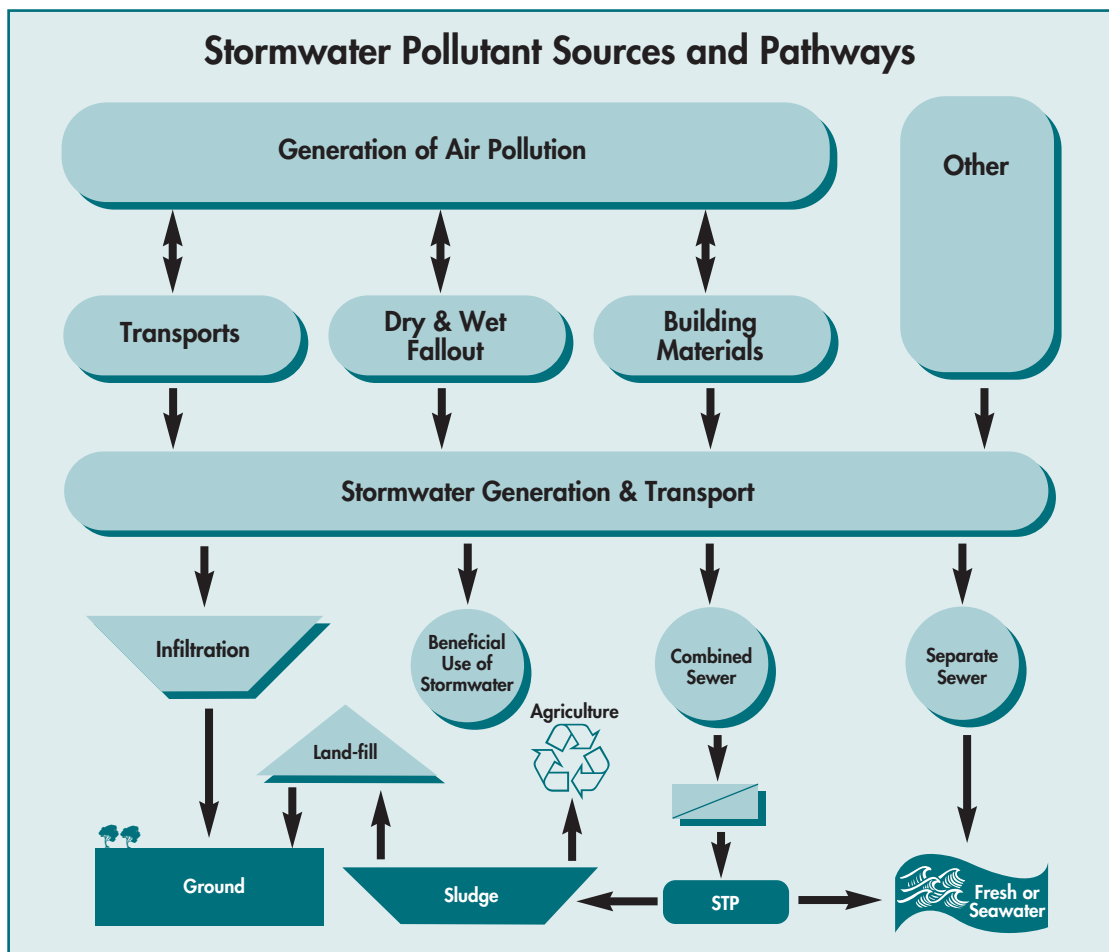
Stormwater Pollutant Sources and Pathways

Generation of Air Pollution

Other

Transports

Dry & Wet Fallout

Building Materials

Stormwater Generation & Transport

Infiltration

Beneficial Use of Stormwater

Combined Sewer

Separate Sewer

Land-fill

Agriculture

Ground

Sludge

STP

Fresh or Seawater